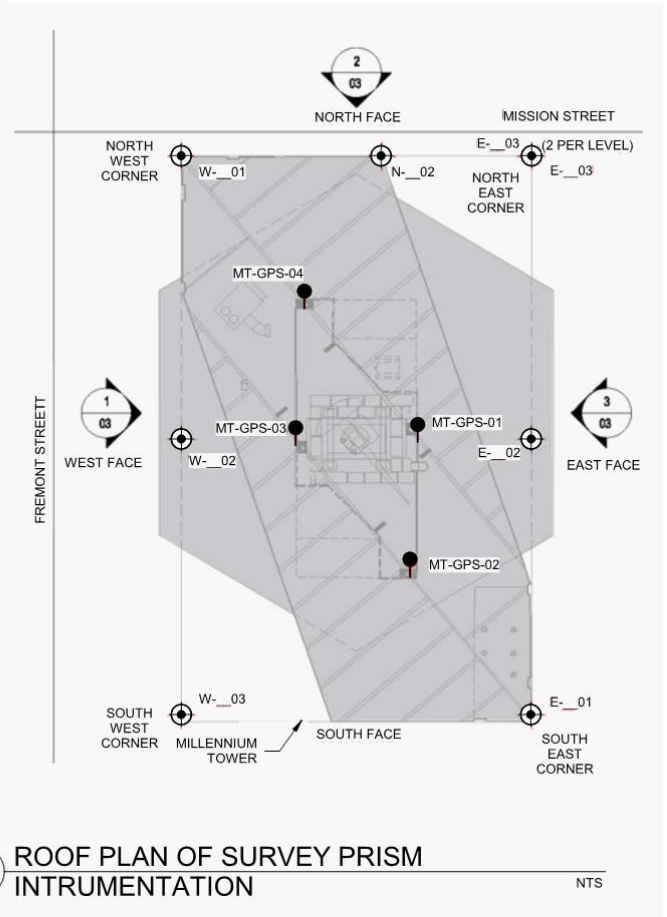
2
03
NORTH FACE
MISSION STREET
NORTH WEST CORNER
W-__01
N-__02
E-__03
(2 PER LEVEL)
E-__03
NORTH EAST CORNER
MT-GPS-04
1
03
MT-GPS-03
MT-GPS-01
3
03
FREMONT STREETT
WEST FACE
W-__02
E-__02
EAST FACE
MT-GPS-02
W-__03
E-__01
SOUTH WEST CORNER
MILLENNIUM TOWER
SOUTH FACE
SOUTH EAST CORNER

ROOF PLAN OF SURVEY PRISM INTRUMENTATION
NTS